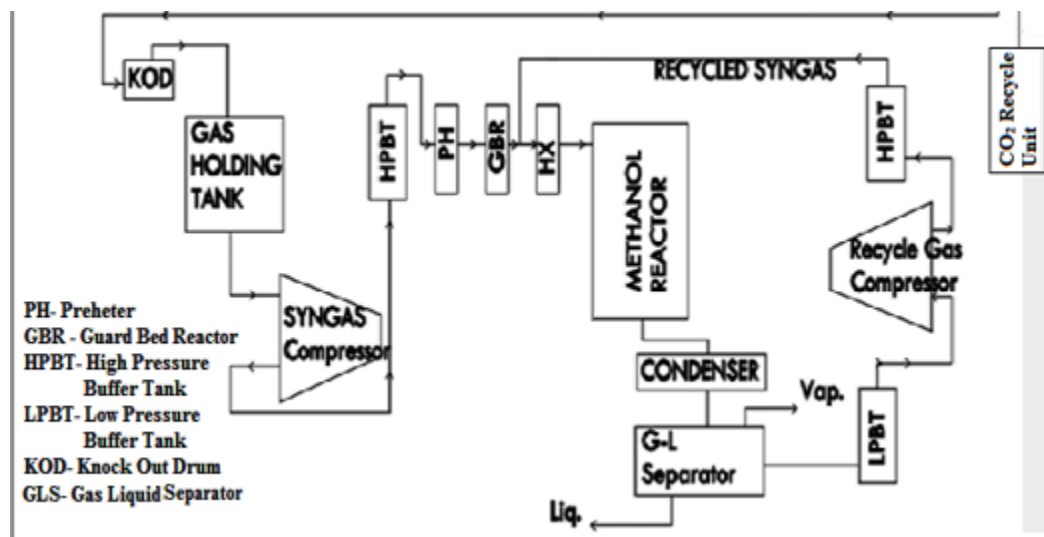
KOD

GAS HOLDING TANK

HPBT

PH

GBR

HX

RECYCLED SYNGAS

METHANOL REACTOR

HPBT

$CO_2$ Recycle Unit

Recycle Gas Compressor

SYNGAS Compressor

PH- Preheter
GBR - Guard Bed Reactor
HPBT- High Pressure Buffer Tank
LPBT- Low Pressure Buffer Tank
KOD- Knock Out Drum
GLS- Gas Liquid Separator

CONDENSER

Vap.

G-L Separator

LPBT

Liq.